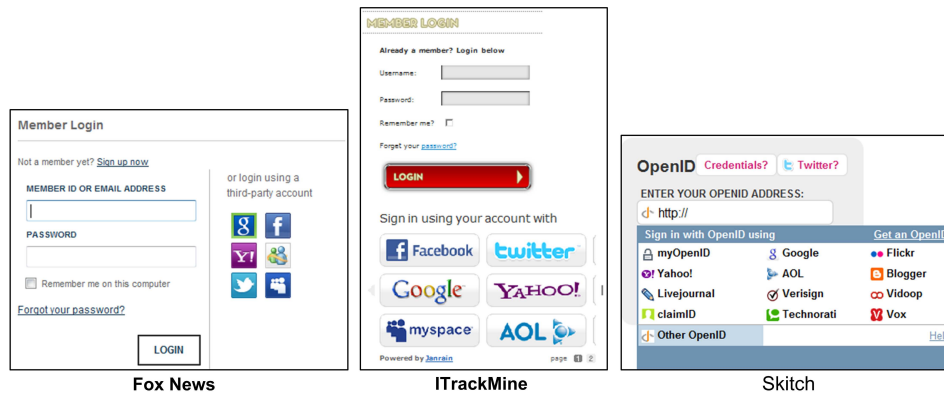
Member Login

Not a member yet? Sign up now

MEMBER ID OR EMAIL ADDRESS

PASSWORD

Remember me on this computer

Forgot your password?

LOGIN

or login using a third-party account

Fox News

MEMBER LOGIN

Already a member? Login below

Username:

Password:

Remember me?

Forget your password?

LOGIN

Sign in using your account with

Facebook

twitter

Google

YAHOO!

myspace

AOL

Powered by Janrain

page 1 2

ITrackMine

OpenID Credentials? Twitter?

ENTER YOUR OPENID ADDRESS:

http://

Sign in with OpenID using

Get an OpenI

myOpenID

Google

Flickr

Yahoo!

AOL

Blogger

Livejournal

Verisign

Vidoop

claimID

Technorati

Vox

Other OpenID

Hel

Skitch